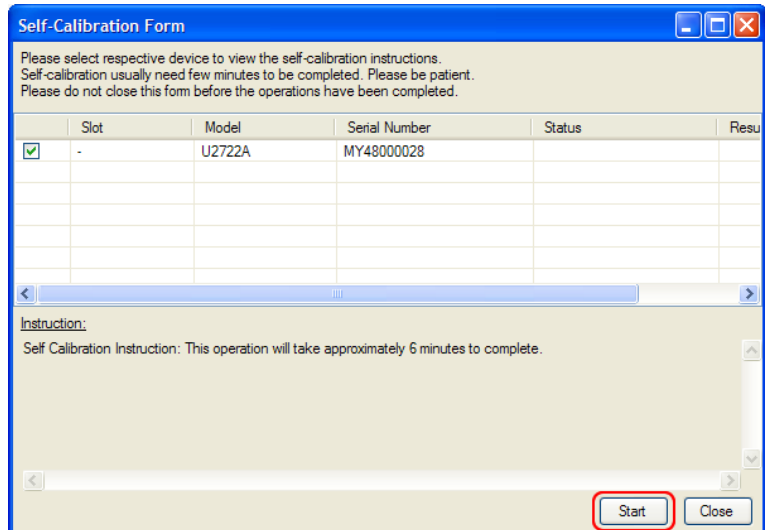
Self-Calibration Form

Please select respective device to view the self-calibration instructions.
Self-calibration usually need few minutes to be completed. Please be patient.
Please do not close this form before the operations have been completed.

| | Slot | Model | Serial Number | Status | Resu |
|---|---|---|---|---|---|
| ☑ | - | U2722A | MY48000028 | | |

Instruction:

Self Calibration Instruction: This operation will take approximately 6 minutes to complete.

Start Close